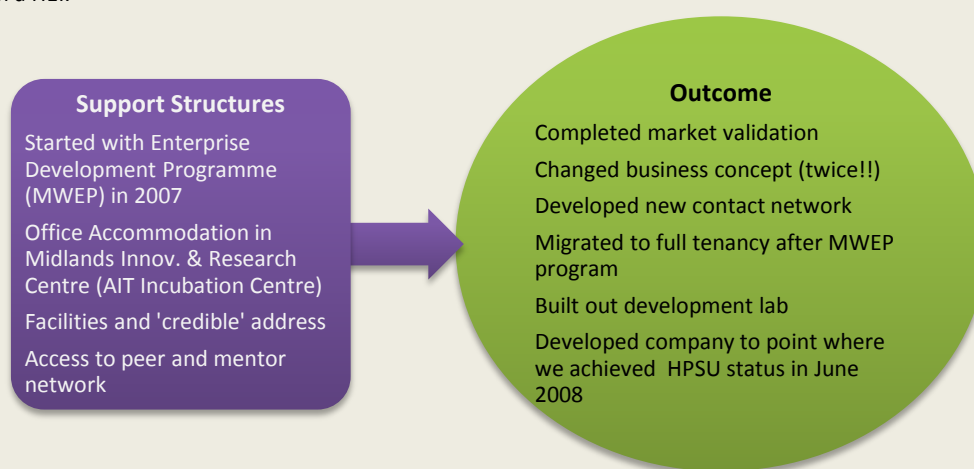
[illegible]

Support Structures

Started with Enterprise Development Programme (MWEP) in 2007

Office Accommodation in Midlands Innov. & Research Centre (AIT Incubation Centre)

Facilities and 'credible' address

Access to peer and mentor network

Outcome

Completed market validation

Changed business concept (twice!!)

Developed new contact network

Migrated to full tenancy after MWEP program

Built out development lab

Developed company to point where we achieved HPSU status in June 2008